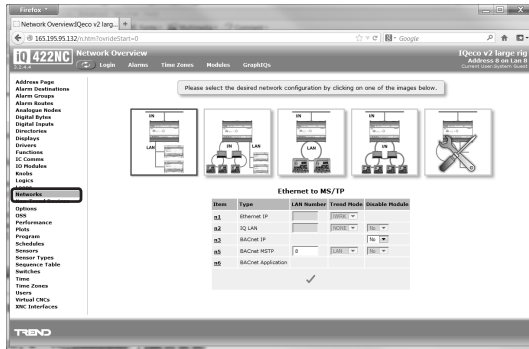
Firefox

Network Overview IQeco v2 larg...

165.195.95.132/n.htm?overideStart=0

Google

iQ 422NC

Network Overview

Login Alarms Time Zones Modules GraphIQs

IQeco v2 large rig
Address 8 on Lan 8
Current User: System Guest

Address Page
Alarm Destinations
Alarm Groups
Alarm Routes
Analogue Nodes
Digital Bytes
Digital Inputs
Directories
Displays
Drivers
Functions
IC Comms
IO Modules
Knobs
Logics
Networks
Options
OSS
Performance
Plots
Program
Schedules
Sensors
Sensor Types
Sequence Table
Switches
Time
Time Zones
Users
Virtual CNCs
XNC Interfaces

Please select the desired network configuration by clicking on one of the images below.

IN

LAN

IN

LAN

IN

LAN

IN

LAN

Ethernet to MS/TP

| Item | Type | LAN Number | Trend Mode | Disable Module |
|---|---|---|---|---|
| n1 | Ethernet IP | | INSW | |
| n2 | IQ LAN | | NONE | No |
| n3 | BACnet IP | | | No |
| n5 | BACnet MSTP | 0 | LAN | No |
| n6 | BACnet Application | | | |

✓

TREND